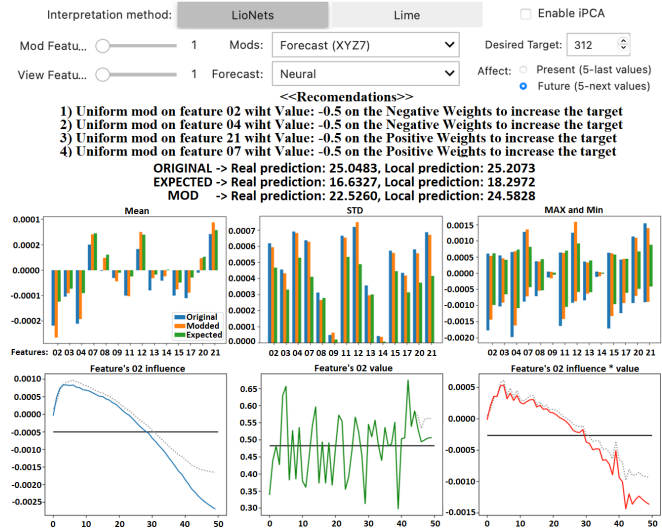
Interpretation method: LioNets Lime Enable iPCA

Mod Featu... 1 Mods: Forecast (XYZ7) Desired Target: 312

View Featu... 1 Forecast: Neural Affect: Present (5-last values) Future (5-next values)

<<Recomendations>>
1) Uniform mod on feature 02 wiht Value: -0.5 on the Negative Weights to increase the target
2) Uniform mod on feature 04 wiht Value: -0.5 on the Negative Weights to increase the target
3) Uniform mod on feature 21 wiht Value: -0.5 on the Positive Weights to increase the target
4) Uniform mod on feature 07 wiht Value: -0.5 on the Positive Weights to increase the target

ORIGINAL -> Real prediction: 25.0483, Local prediction: 25.2073
EXPECTED -> Real prediction: 16.6327, Local prediction: 18.2972
MOD -> Real prediction: 22.5260, Local prediction: 24.5828

Mean
0.0001
0.0002
0.0000
-0.0001
-0.0002
Original
Modded
Expected

STD
0.0007
0.0006
0.0005
0.0004
0.0003
0.0002
0.0001
0.0000

MAX and Min
0.0015
0.0010
0.0005
0.0000
-0.0005
-0.0010
-0.0015
-0.0020

Features: 02 03 04 07 08 09 11 12 13 14 15 17 20 21 02 03 04 07 08 09 11 12 13 14 15 17 20 21 02 03 04 07 08 09 11 12 13 14 15 17 20 21

Feature's 02 influence
0.0010
0.0005
0.0000
-0.0005
-0.0010
-0.0015
-0.0020
-0.0025
0 10 20 30 40 50

Feature's 02 value
0.65
0.60
0.55
0.50
0.45
0.40
0.35
0 10 20 30 40 50

Feature's 02 influence * value
0.0005
0.0000
-0.0005
-0.0010
0 10 20 30 40 50